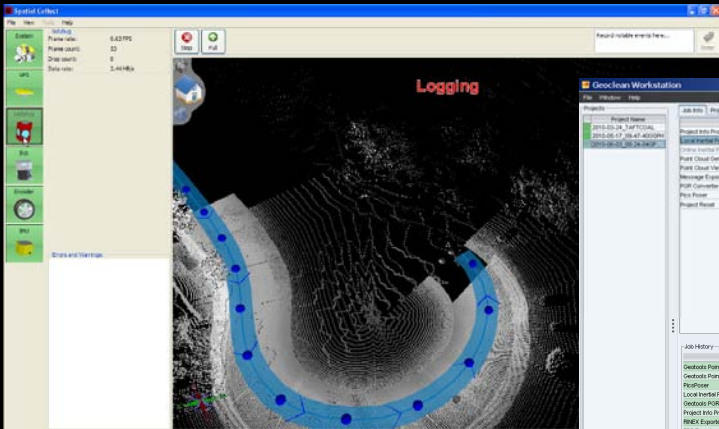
Spatial Collect
File View Tools Help
System
GPS
Logging
Disk
Encoder
IMU
Frame rate: 6.63 FPS
Frame count: 33
Drop count: 0
Data rate: 3.44 MB/s
Errors and Warnings
Stop
Poll
Record notable events here...
Enter
Logging
Geoclean Workstation
File Window Help
Projects
Project Name
2010-03-24_TAFTCOAL
2010-05-17_09-47-40GOPH
2010-06-03_08-24-04GP
Job Info
Project Info Pr
Local Inertial P
Online Inertial P
Point Cloud Gen
Point Cloud Vie
Message Expo
POR Converter
Pics Poser
Project Reset
Job History
Geotools Poin
Geotools Poin
PicsPoser
Local Inertial P
Geotools POR
Project Info Pr
RINEX Expo